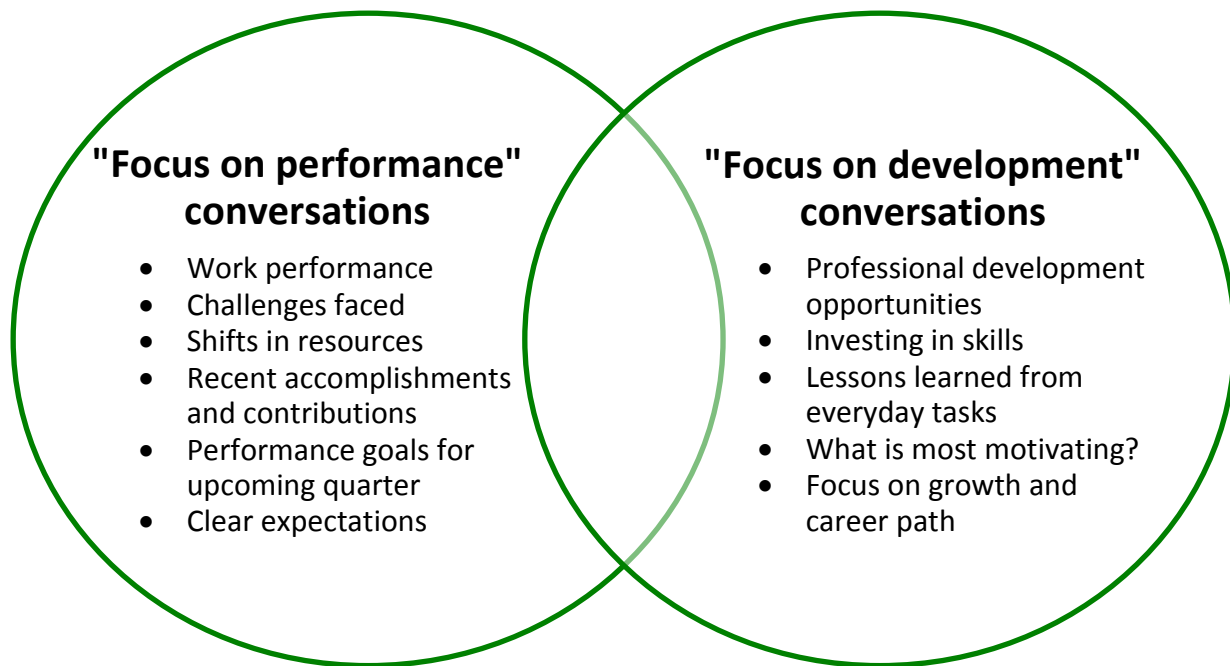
"Focus on performance" conversations

- Work performance
- Challenges faced
- Shifts in resources
- Recent accomplishments and contributions
- Performance goals for upcoming quarter
- Clear expectations

"Focus on development" conversations

- Professional development opportunities
- Investing in skills
- Lessons learned from everyday tasks
- What is most motivating?
- Focus on growth and career path